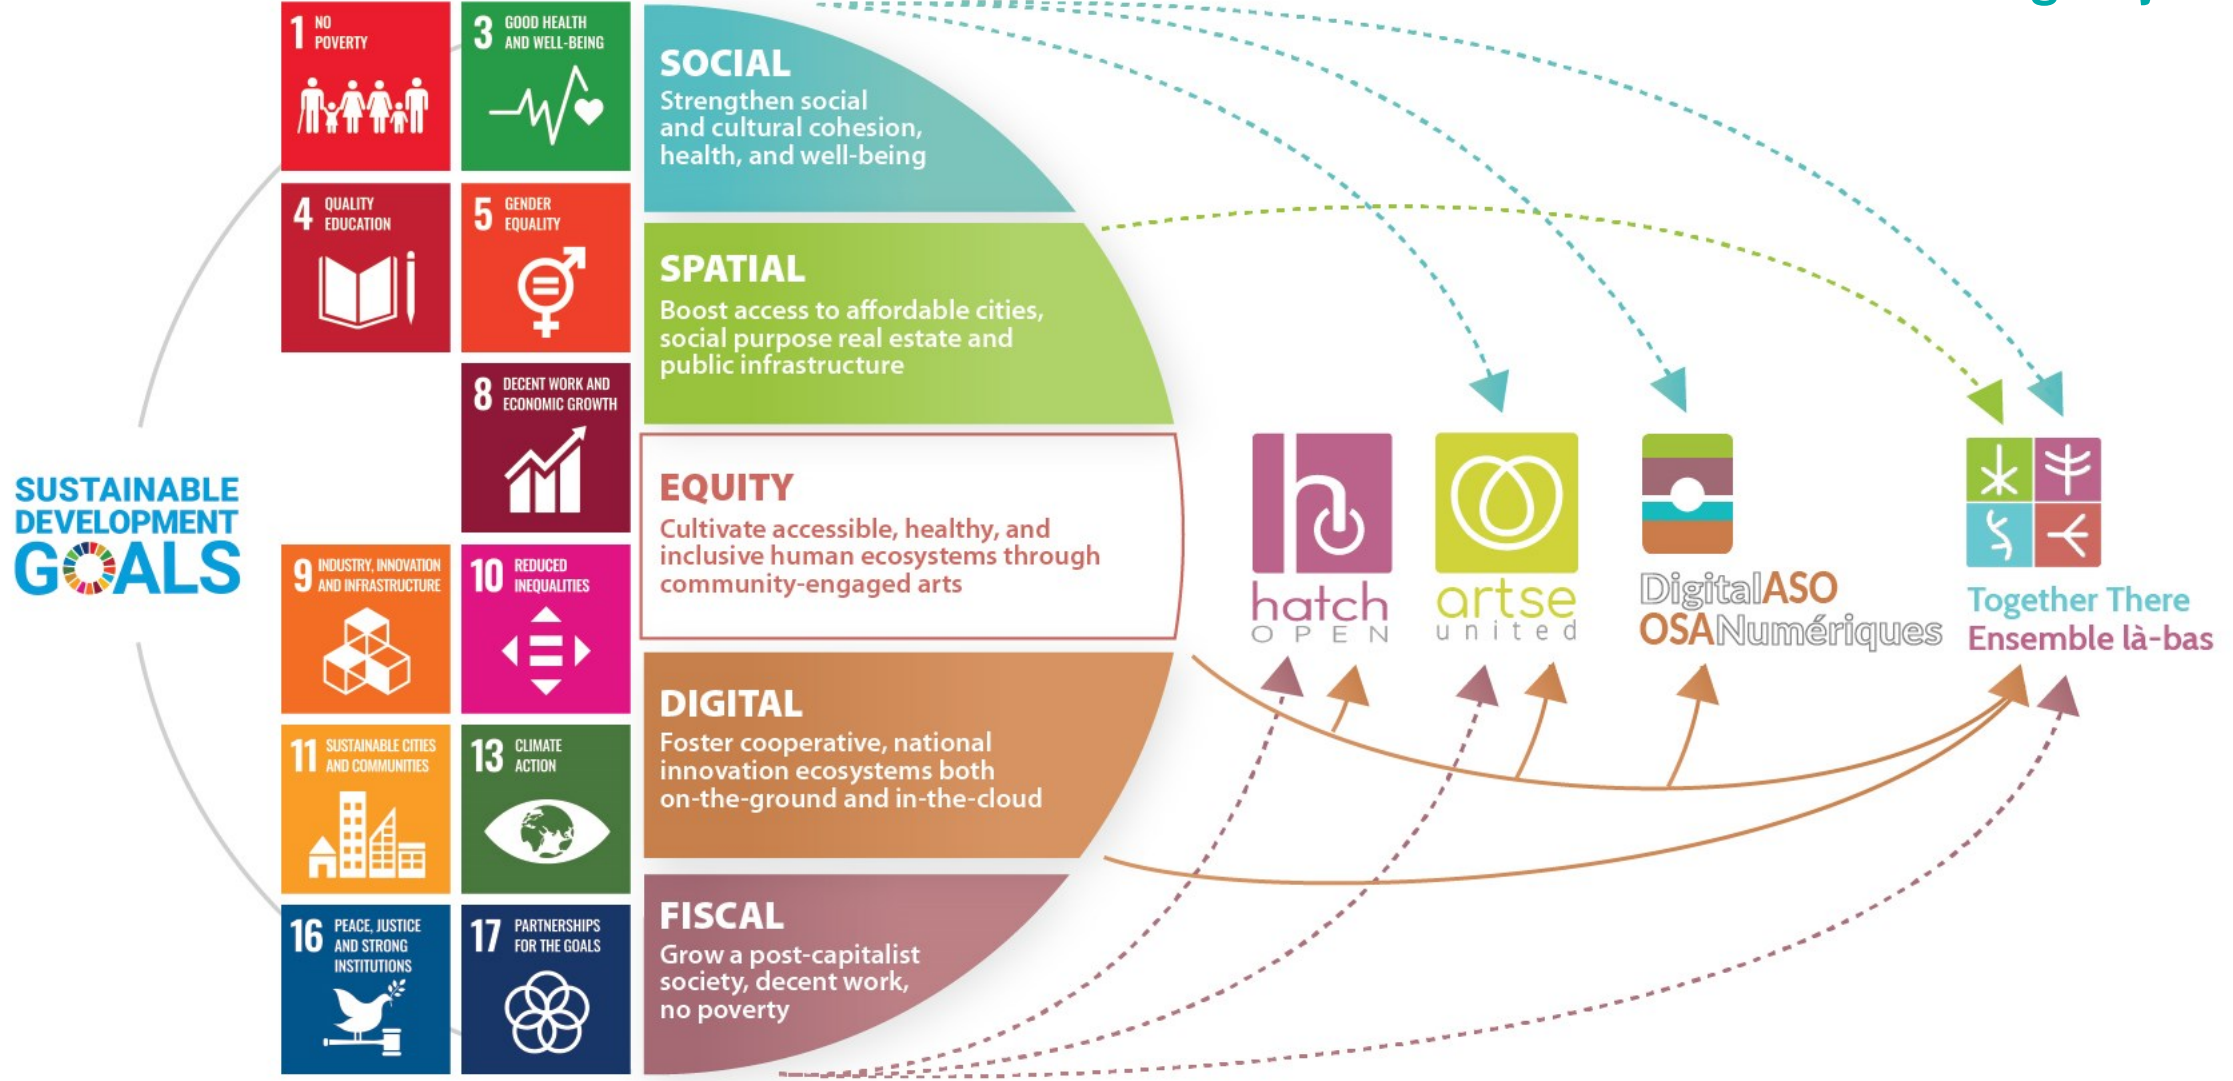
1 NO POVERTY

3 GOOD HEALTH AND WELL-BEING

4 QUALITY EDUCATION

5 GENDER EQUALITY

8 DECENT WORK AND ECONOMIC GROWTH

SUSTAINABLE DEVELOPMENT GOALS

9 INDUSTRY, INNOVATION AND INFRASTRUCTURE

10 REDUCED INEQUALITIES

11 SUSTAINABLE CITIES AND COMMUNITIES

13 CLIMATE ACTION

16 PEACE, JUSTICE AND STRONG INSTITUTIONS

17 PARTNERSHIPS FOR THE GOALS

SOCIAL
Strengthen social and cultural cohesion, health, and well-being

SPATIAL
Boost access to affordable cities, social purpose real estate and public infrastructure

EQUITY
Cultivate accessible, healthy, and inclusive human ecosystems through community-engaged arts

DIGITAL
Foster cooperative, national innovation ecosystems both on-the-ground and in-the-cloud

FISCAL
Grow a post-capitalist society, decent work, no poverty

hatch OPEN

artse united

DigitalASO OSANumériques

Together There Ensemble là-bas